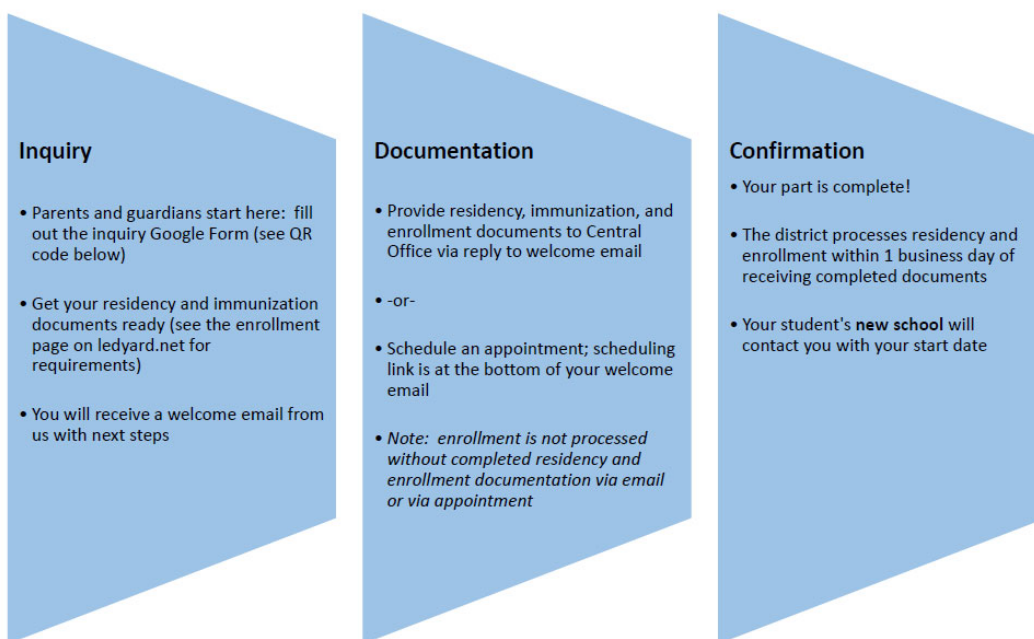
Inquiry

• Parents and guardians start here: fill out the inquiry Google Form (see QR code below)

• Get your residency and immunization documents ready (see the enrollment page on ledyard.net for requirements)

• You will receive a welcome email from us with next steps

Documentation

• Provide residency, immunization, and enrollment documents to Central Office via reply to welcome email

• -or-

• Schedule an appointment; scheduling link is at the bottom of your welcome email

• *Note: enrollment is not processed without completed residency and enrollment documentation via email or via appointment*

Confirmation

• Your part is complete!

• The district processes residency and enrollment within 1 business day of receiving completed documents

• Your student's **new school** will contact you with your start date